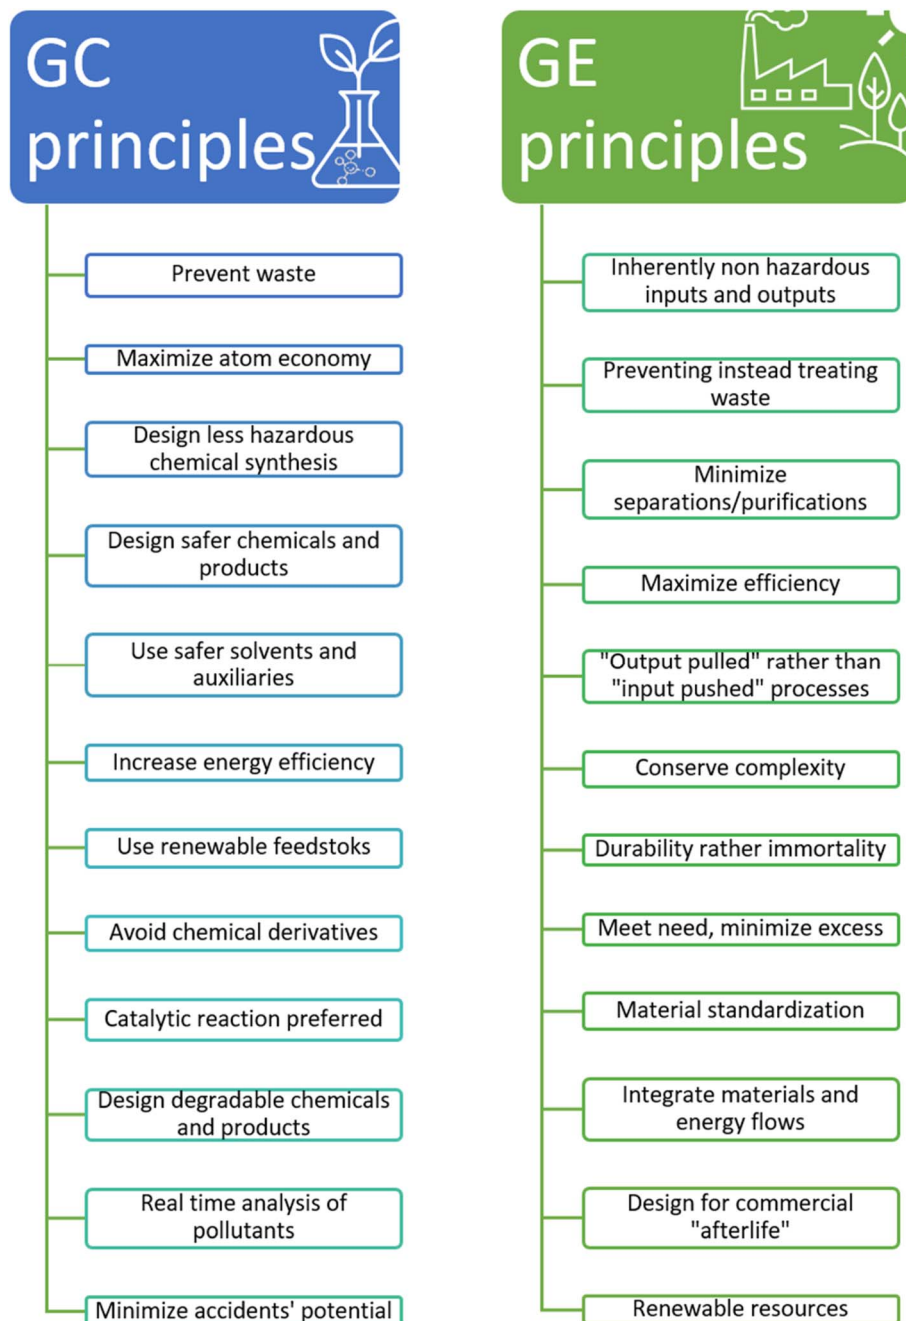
GC principles

Prevent waste

Maximize atom economy

Design less hazardous chemical synthesis

Design safer chemicals and products

Use safer solvents and auxiliaries

Increase energy efficiency

Use renewable feedstoks

Avoid chemical derivatives

Catalytic reaction preferred

Design degradable chemicals and products

Real time analysis of pollutants

Minimize accidents' potential

GE principles

Inherently non hazardous inputs and outputs

Preventing instead treating waste

Minimize separations/purifications

Maximize efficiency

"Output pulled" rather than "input pushed" processes

Conserve complexity

Durability rather immortality

Meet need, minimize excess

Material standardization

Integrate materials and energy flows

Design for commercial "afterlife"

Renewable resources